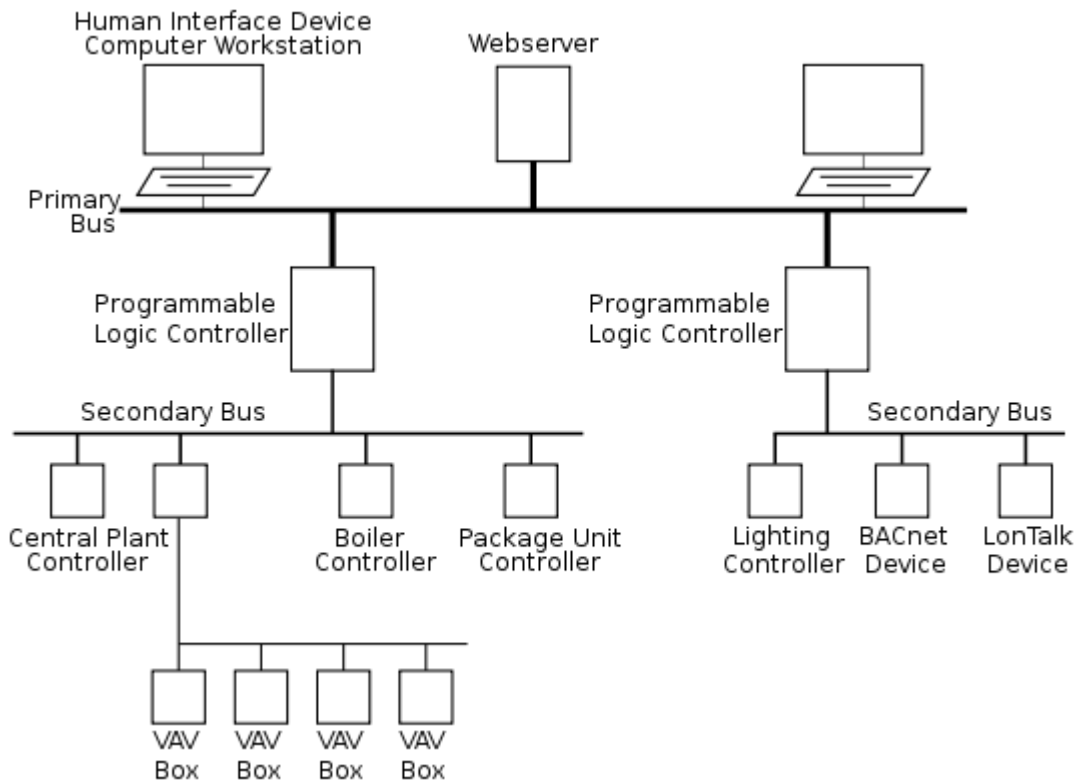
Human Interface Device
Computer Workstation

Webserver

Primary
Bus

Programmable
Logic Controller

Programmable
Logic Controller

Secondary Bus

Secondary Bus

Central Plant
Controller

Boiler
Controller

Package Unit
Controller

Lighting
Controller

BACnet
Device

LonTalk
Device

VAV
Box

VAV
Box

VAV
Box

VAV
Box